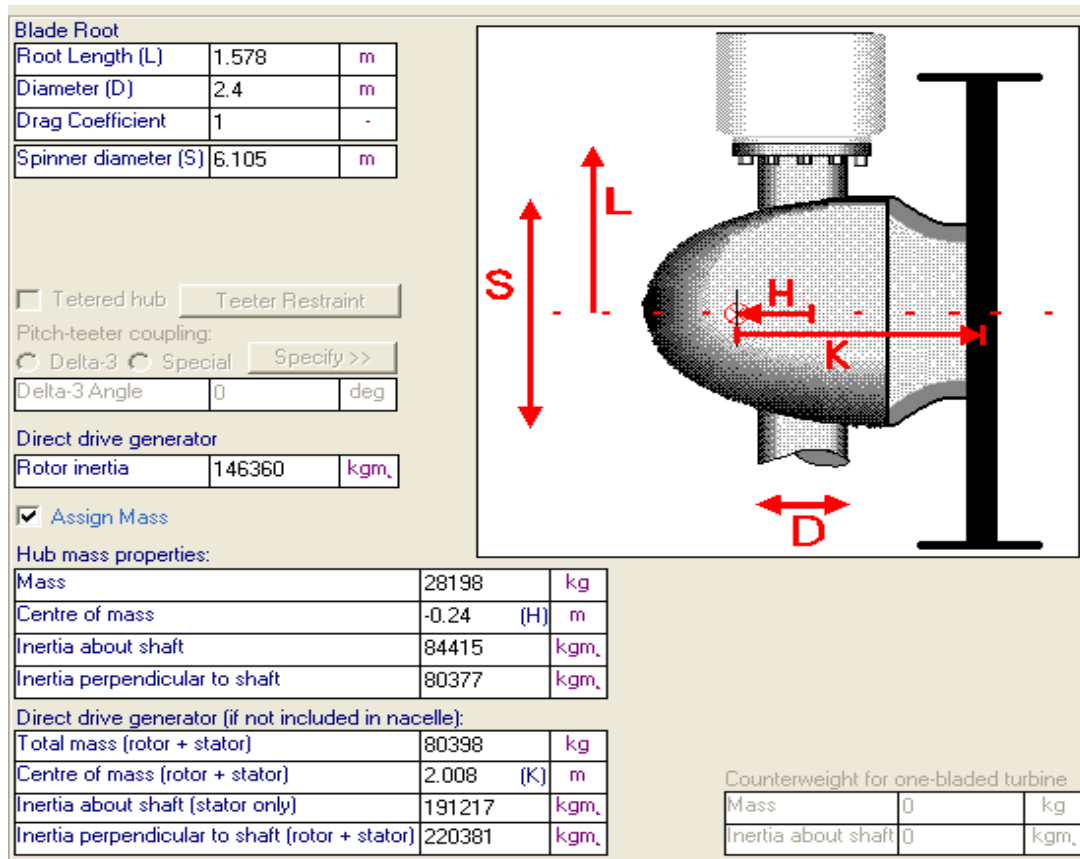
Blade Root

| Root Length (L) | 1.578 | m |
|---|---|---|
| Diameter (D) | 2.4 | m |
| Drag Coefficient | 1 | - |
| Spinner diameter (S) | 6.105 | m |

Tetered hub   Teeter Restraint

Pitch-teeter coupling:

Delta-3   Special   Specify >>

| Delta-3 Angle | 0 | deg |
|---|---|---|

Direct drive generator

| Rotor inertia | 146360 | kgm, |
|---|---|---|

Assign Mass

Hub mass properties:

| Mass | 28198 | | kg |
|---|---|---|---|
| Centre of mass | -0.24 | (H) | m |
| Inertia about shaft | 84415 | | kgm, |
| Inertia perpendicular to shaft | 80377 | | kgm, |

Direct drive generator (if not included in nacelle):

| Total mass (rotor + stator) | 80398 | | kg |
|---|---|---|---|
| Centre of mass (rotor + stator) | 2.008 | (K) | m |
| Inertia about shaft (stator only) | 191217 | | kgm, |
| Inertia perpendicular to shaft (rotor + stator) | 220381 | | kgm, |

L

S

H

K

D

Counterweight for one-bladed turbine

| Mass | 0 | kg |
|---|---|---|
| Inertia about shaft | 0 | kgm, |